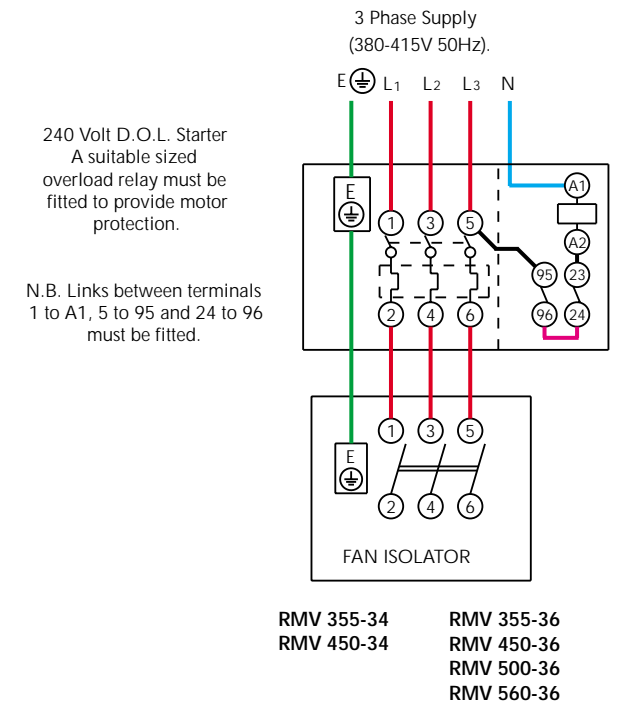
3 Phase Supply
(380-415V 50Hz).

E L1 L2 L3 N

240 Volt D.O.L. Starter
A suitable sized overload relay must be fitted to provide motor protection.

N.B. Links between terminals 1 to A1, 5 to 95 and 24 to 96 must be fitted.

E
1 3 5
A1
A2
95 23
96 24
2 4 6

E
1 3 5
2 4 6
FAN ISOLATOR

RMV 355-34
RMV 450-34

RMV 355-36
RMV 450-36
RMV 500-36
RMV 560-36